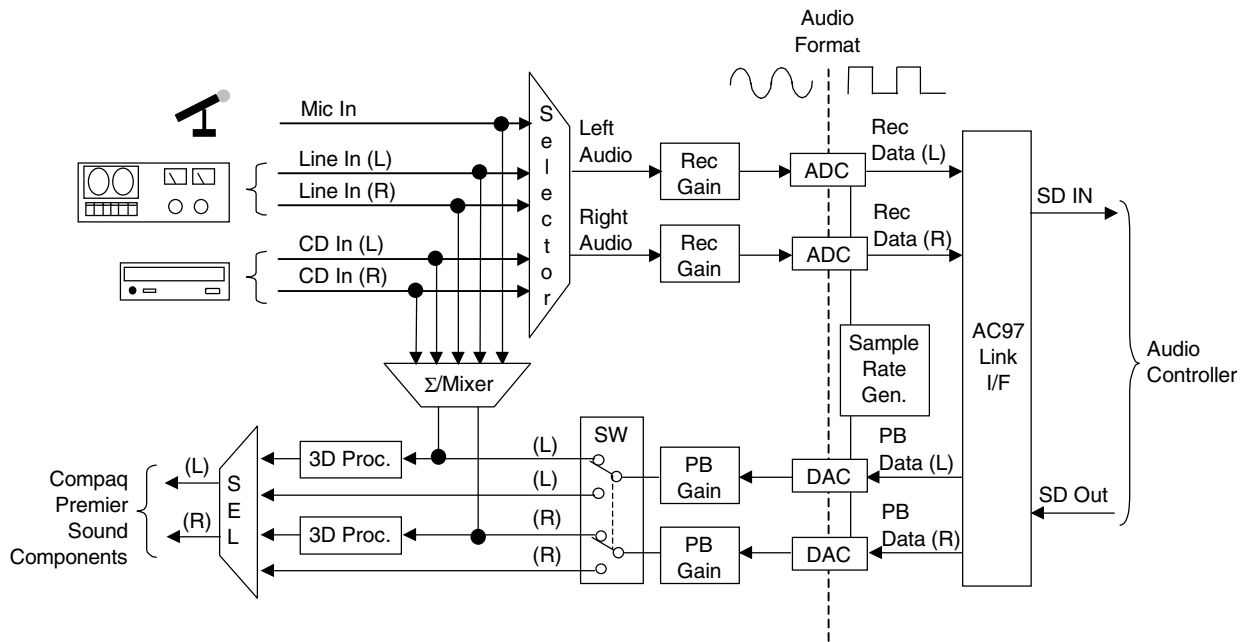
Audio Format

Mic In

Line In (L)

Line In (R)

CD In (L)

CD In (R)

S e l e c t o r

Left Audio

Right Audio

Rec Gain

Rec Gain

ADC

ADC

Rec Data (L)

Rec Data (R)

SD IN

AC97 Link I/F

Sample Rate Gen.

Audio Controller

Σ/Mixer

Compaq Premier Sound Components

(L)

(R)

S E L

3D Proc.

3D Proc.

(L)

(L)

(R)

(R)

SW

PB Gain

PB Gain

DAC

DAC

PB Data (L)

PB Data (R)

SD Out